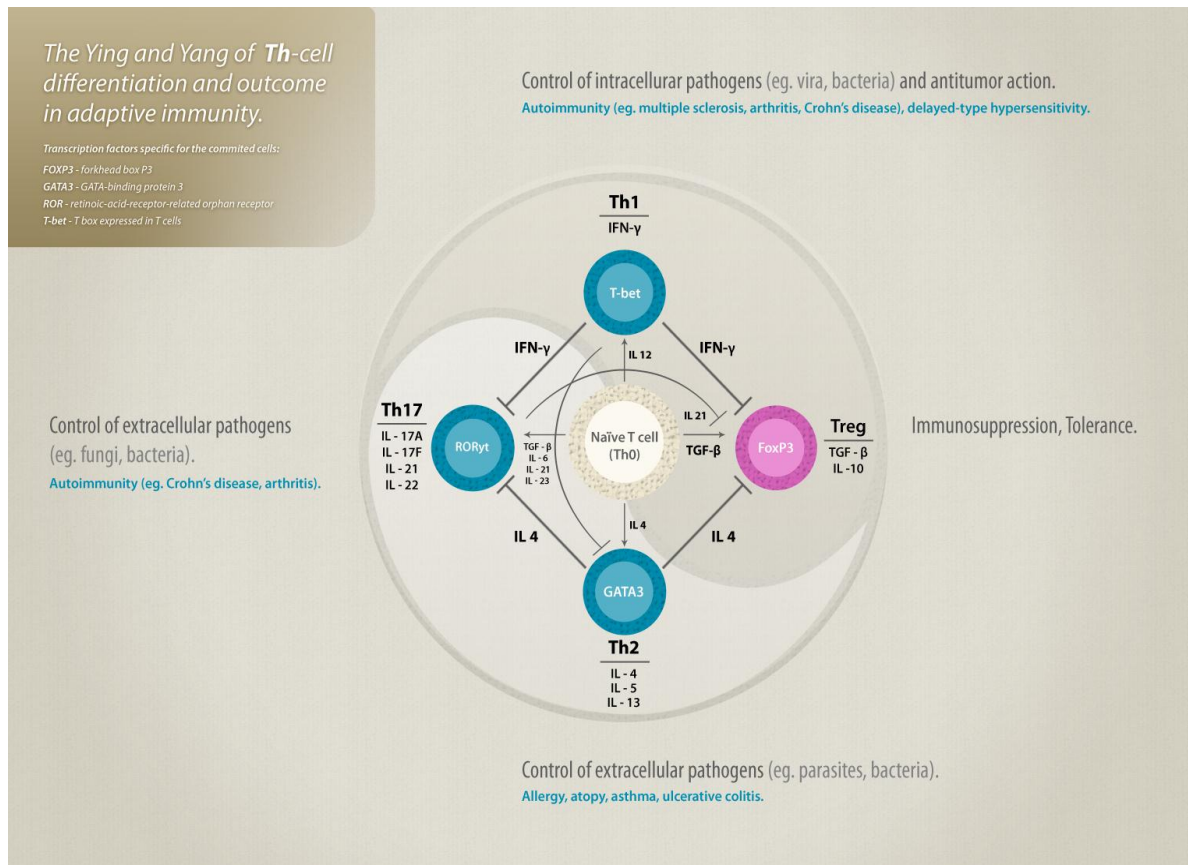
The Ying and Yang of Th-cell differentiation and outcome in adaptive immunity.

Transcription factors specific for the commited cells:
FOXP3 - forkhead box P3
GATA3 - GATA-binding protein 3
ROR - retinoic-acid-receptor-related orphan receptor
T-bet - T box expressed in T cells

Control of intracellular pathogens (eg. vira, bacteria) and antitumor action.
Autoimmunity (eg. multiple sclerosis, arthritis, Crohn's disease), delayed-type hypersensitivity.

Th1
IFN-γ

T-bet

IFN-γ
IL 12
IFN-γ

Control of extracellular pathogens (eg. fungi, bacteria).
Autoimmunity (eg. Crohn's disease, arthritis).

Th17
IL - 17A
IL - 17F
IL - 21
IL - 22

RORγt

TGF - β
IL - 6
IL - 21
IL - 23

Naïve T cell (Th0)

IL 21
TGF-β

FoxP3

Treg
TGF - β
IL -10

Immunosuppression, Tolerance.

IL 4
IL 4
IL 4

GATA3

Th2
IL - 4
IL - 5
IL - 13

Control of extracellular pathogens (eg. parasites, bacteria).
Allergy, atopy, asthma, ulcerative colitis.